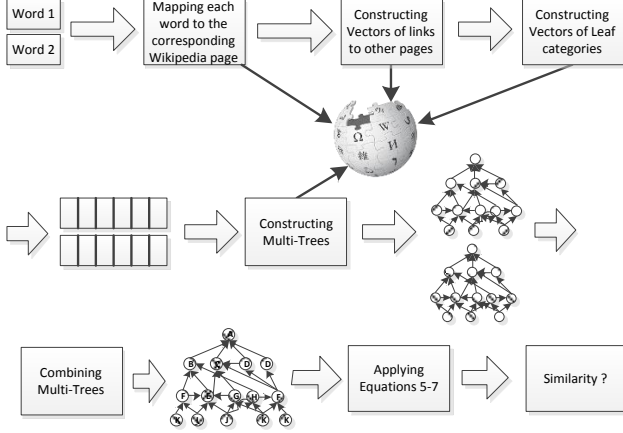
Word 1

Word 2

Mapping each word to the corresponding Wikipedia page

Constructing Vectors of links to other pages

Constructing Vectors of Leaf categories

Constructing Multi-Trees

Combining Multi-Trees

A

B

X

D

D

F

E

G

H

F

K

K

J

K

K

Applying Equations 5-7

Similarity ?